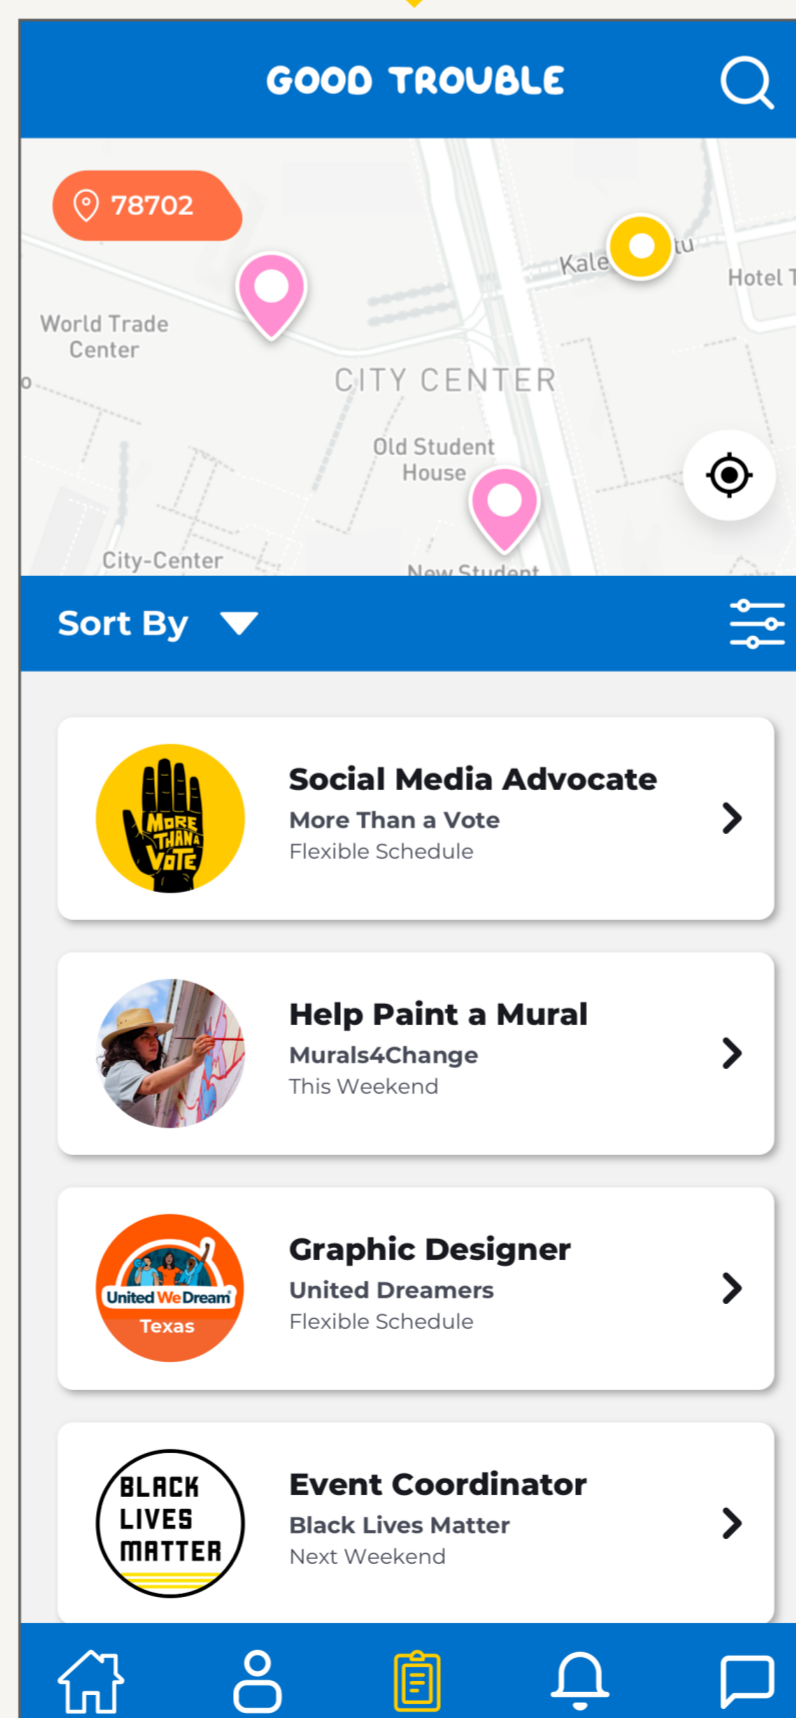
GOOD TROUBLE

78702

World Trade Center

Kale

tu

Hotel T

CITY CENTER

Old Student House

City-Center

New Student

Sort By

MORE THAN A VOTE

Social Media Advocate
More Than a Vote
Flexible Schedule

Help Paint a Mural
Murals4Change
This Weekend

United We Dream
Texas

Graphic Designer
United Dreamers
Flexible Schedule

BLACK LIVES MATTER

Event Coordinator
Black Lives Matter
Next Weekend